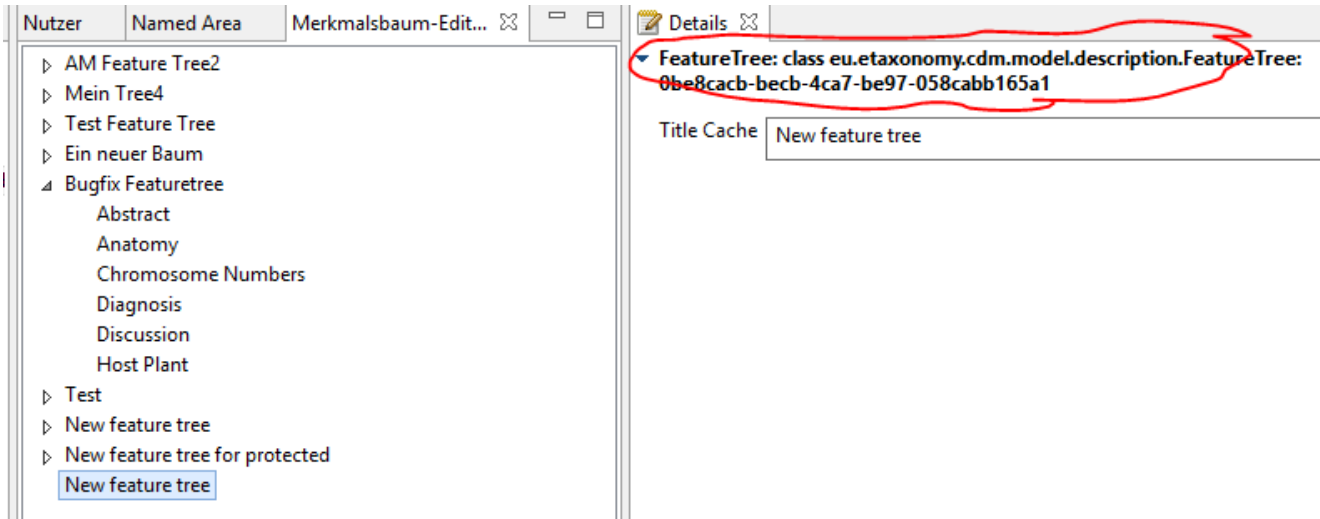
Nutzer | Named Area | Merkmalsbaum-Edit... ☒

AM Feature Tree2
Mein Tree4
Test Feature Tree
Ein neuer Baum
Bugfix Featuretree
Abstract
Anatomy
Chromosome Numbers
Diagnosis
Discussion
Host Plant
Test
New feature tree
New feature tree for protected
New feature tree

Details ☒

FeatureTree: class eu.etaxonomy.cdm.model.description.FeatureTree: 0be8cacb-becb-4ca7-be97-058cabb165a1

Title Cache | New feature tree